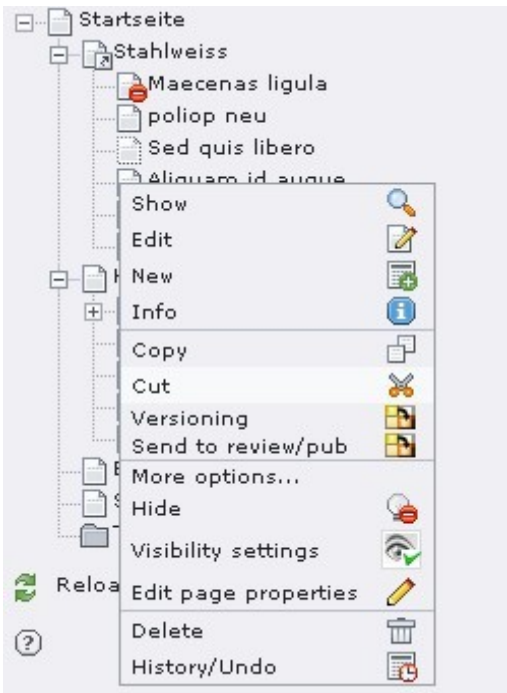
Startseite
Stahlweiss
Maecenas ligula
poliop neu
Sed quis libero
Aliquam id augue
H
E
S
T
Reloa
Show
Edit
New
Info
Copy
Cut
Versioning
Send to review/pub
More options...
Hide
Visibility settings
Edit page properties
Delete
History/Undo